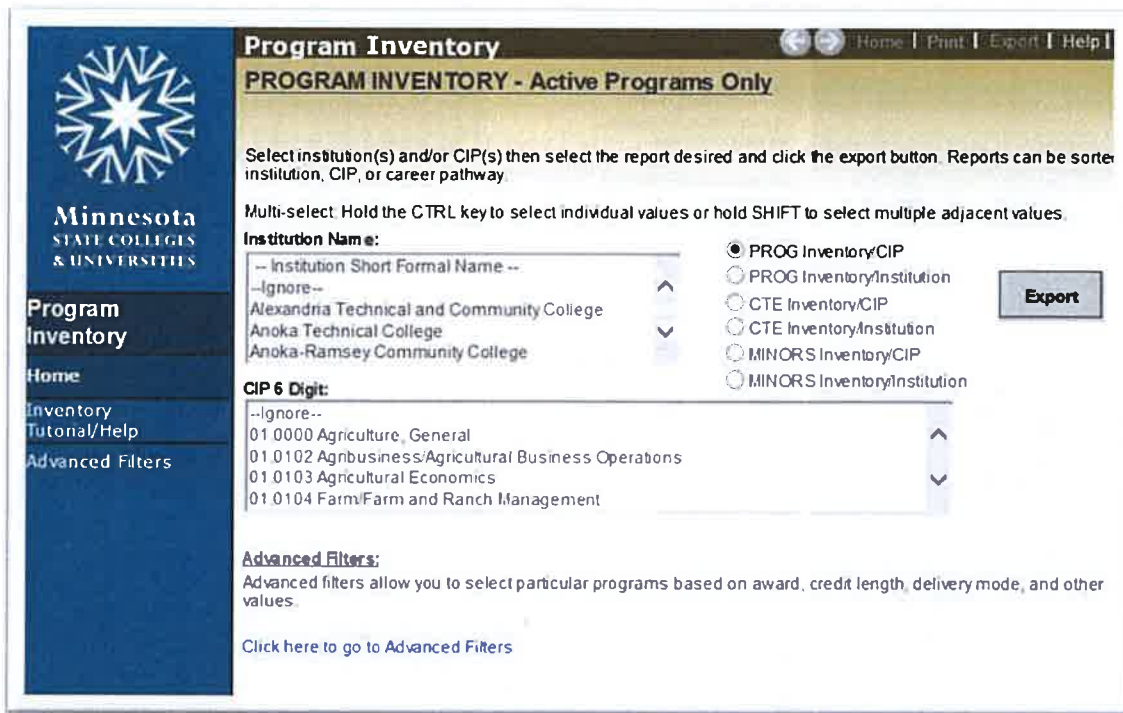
Minnesota
STATE COLLEGES & UNIVERSITIES

Program Inventory

Home

Inventory Tutorial/Help

Advanced Filters

Program Inventory

Home | Print | Export | Help |

PROGRAM INVENTORY - Active Programs Only

Select institution(s) and/or CIP(s) then select the report desired and click the export button. Reports can be sorte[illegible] institution, CIP, or career pathway.

Multi-select: Hold the CTRL key to select individual values or hold SHIFT to select multiple adjacent values.

Institution Name:

-- Institution Short Formal Name --
--Ignore--
Alexandria Technical and Community College
Anoka Technical College
Anoka-Ramsey Community College

PROG Inventory/CIP
PROG Inventory/Institution
CTE Inventory/CIP
CTE Inventory/Institution
MINORS Inventory/CIP
MINORS Inventory/Institution

Export

CIP 6 Digit:

--Ignore--
01.0000 Agriculture, General
01.0102 Agribusiness/Agricultural Business Operations
01.0103 Agricultural Economics
01.0104 Farm/Farm and Ranch Management

Advanced Filters:

Advanced filters allow you to select particular programs based on award, credit length, delivery mode, and other values.

Click here to go to Advanced Filters